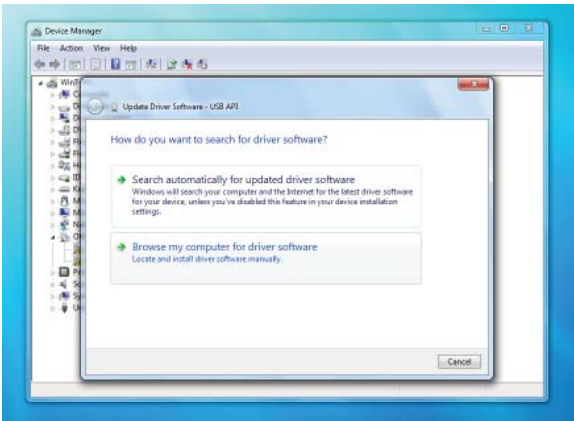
Device Manager

File Action View Help

WinT

Update Driver Software - USB API

How do you want to search for driver software?

Search automatically for updated driver software
Windows will search your computer and the Internet for the latest driver software for your device, unless you've disabled this feature in your device installation settings.

Browse my computer for driver software
Locate and install driver software manually.

Cancel